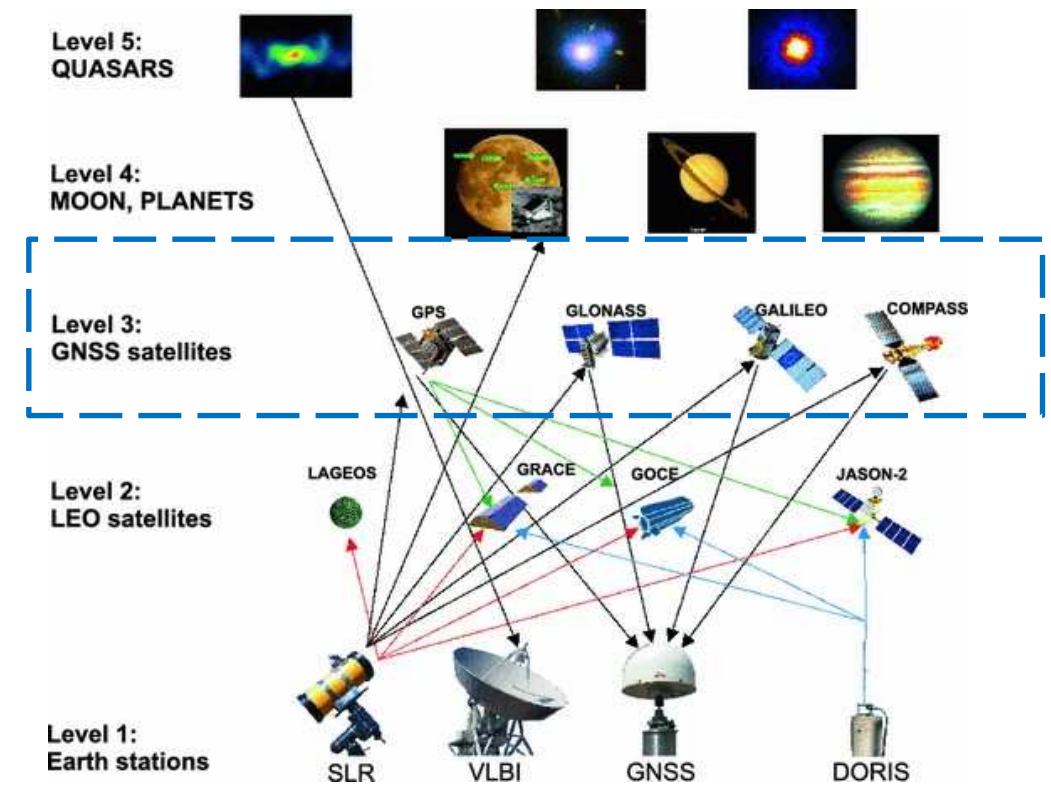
Level 5:
QUASARS

Level 4:
MOON, PLANETS

Level 3:
GNSS satellites

GPS

GLONASS

GALILEO

COMPASS

Level 2:
LEO satellites

LAGEOS

GRACE

GOCE

JASON-2

Level 1:
Earth stations

SLR

VLBI

GNSS

DORIS